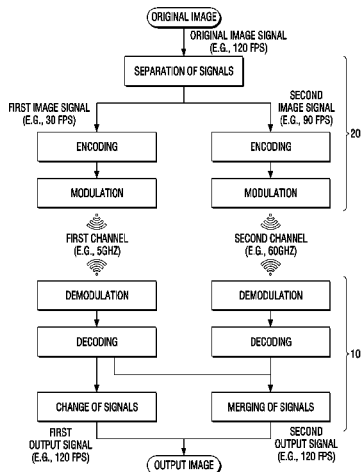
ORIGINAL IMAGE

ORIGINAL IMAGE SIGNAL (E.G., 120 FPS)

SEPARATION OF SIGNALS

FIRST IMAGE SIGNAL (E.G., 30 FPS)

SECOND IMAGE SIGNAL (E.G., 90 FPS)

20

ENCODING

ENCODING

MODULATION

MODULATION

FIRST CHANNEL (E.G., 5GHZ)

SECOND CHANNEL (E.G., 60GHZ)

DEMODULATION

DEMODULATION

DECODING

DECODING

10

CHANGE OF SIGNALS

MERGING OF SIGNALS

FIRST OUTPUT SIGNAL (E.G., 120 FPS)

SECOND OUTPUT SIGNAL (E.G., 120 FPS)

OUTPUT IMAGE